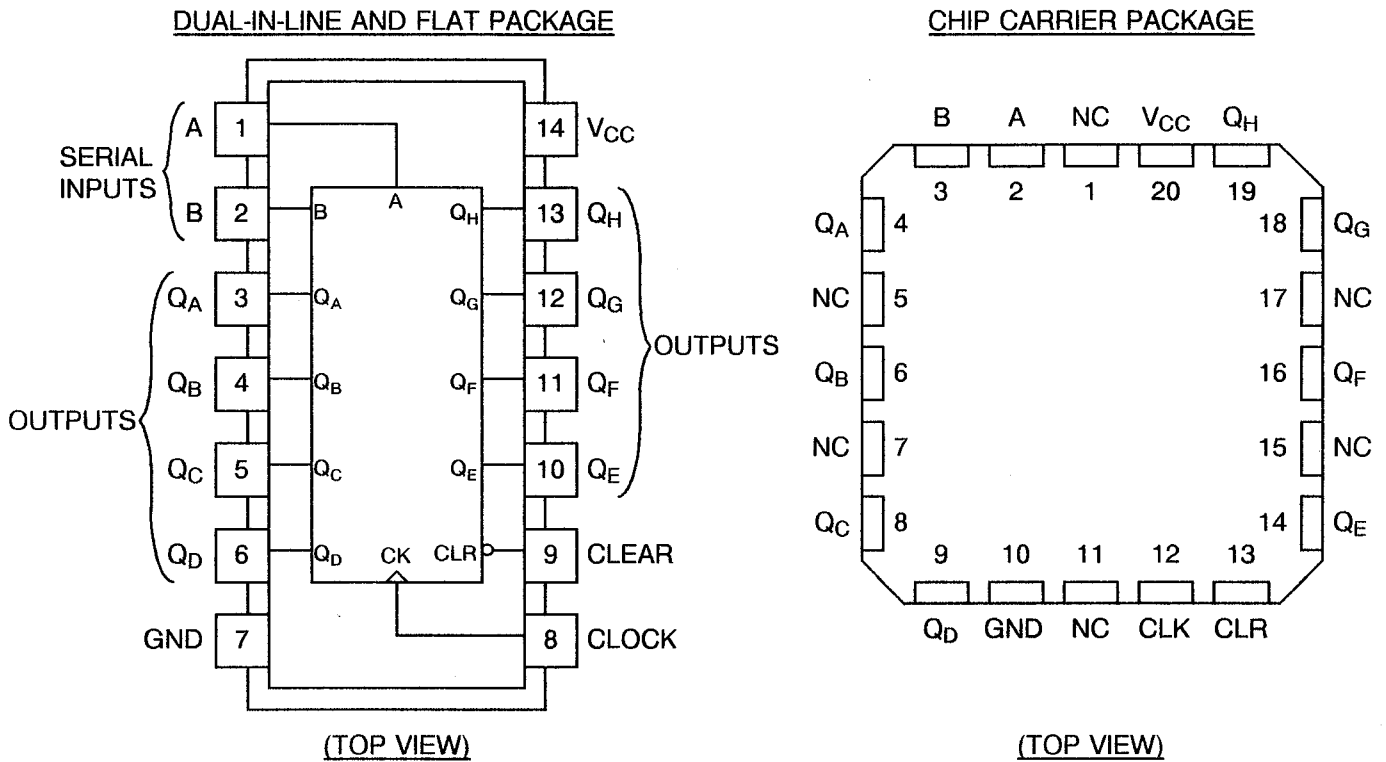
DUAL-IN-LINE AND FLAT PACKAGE

SERIAL INPUTS
A 1
B 2

OUTPUTS
$Q_A$ 3
$Q_B$ 4
$Q_C$ 5
$Q_D$ 6

GND 7

A
B
$Q_A$
$Q_B$
$Q_C$
$Q_D$
CK
$Q_H$
$Q_G$
$Q_F$
$Q_E$
CLR

14 $V_{CC}$
13 $Q_H$
12 $Q_G$
11 $Q_F$
10 $Q_E$
OUTPUTS
9 CLEAR
8 CLOCK

(TOP VIEW)

CHIP CARRIER PACKAGE

B A NC $V_{CC}$ $Q_H$
3 2 1 20 19

$Q_A$ 4
NC 5
$Q_B$ 6
NC 7
$Q_C$ 8

18 $Q_G$
17 NC
16 $Q_F$
15 NC
14 $Q_E$

9 10 11 12 13
$Q_D$ GND NC CLK CLR

(TOP VIEW)